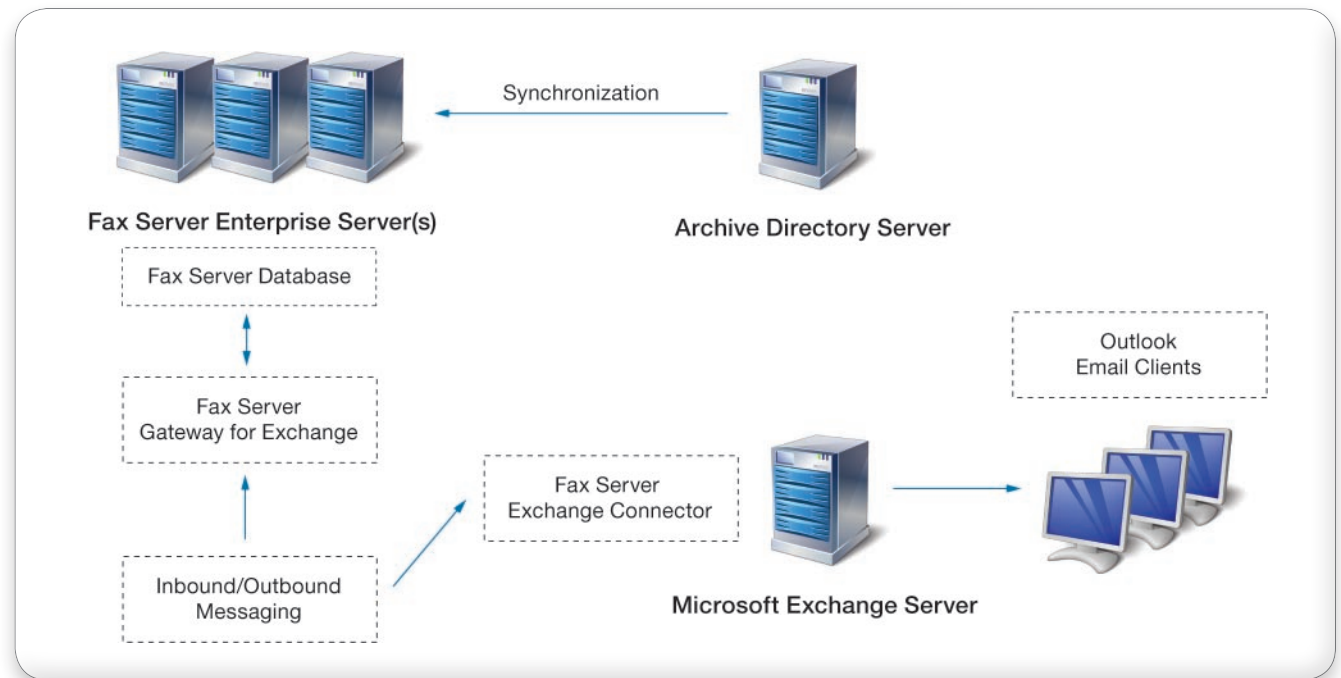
Synchronization

Fax Server Enterprise Server(s)

Archive Directory Server

Fax Server Database

Outlook
Email Clients

Fax Server
Gateway for Exchange

Fax Server
Exchange Connector

Inbound/Outbound
Messaging

Microsoft Exchange Server